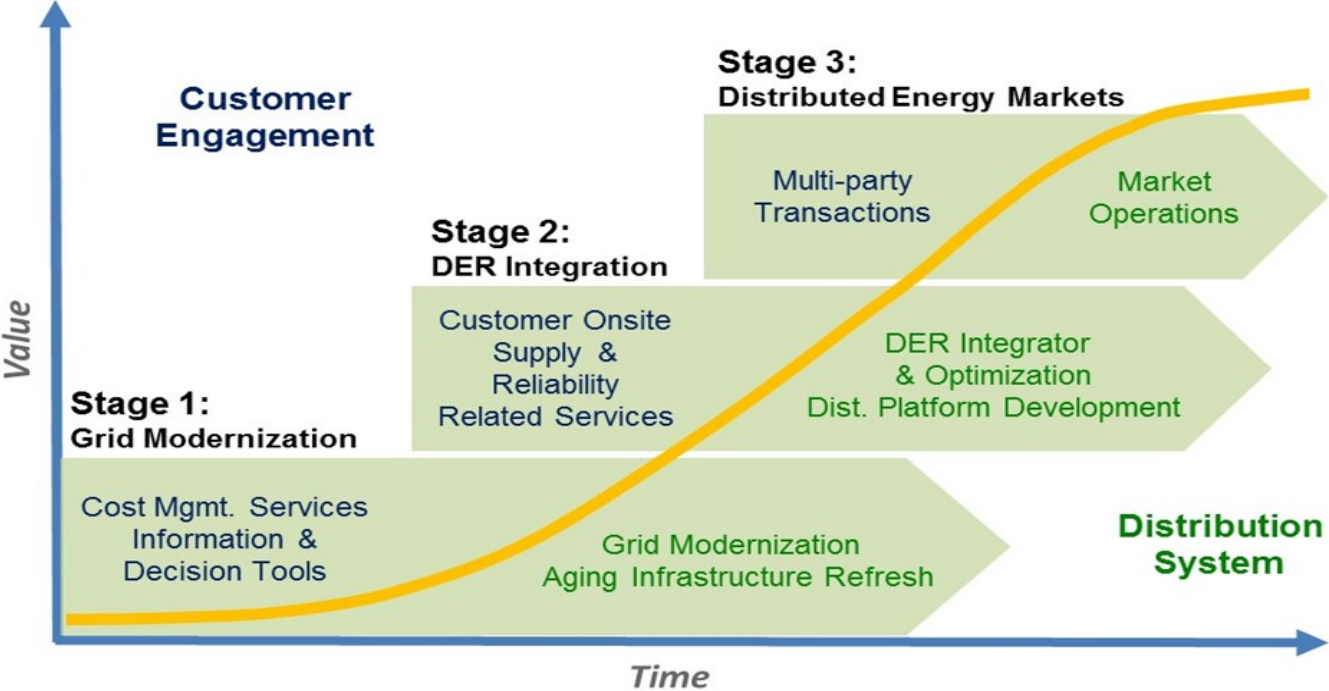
Customer Engagement

Stage 3:
Distributed Energy Markets

Multi-party Transactions

Market Operations

Stage 2:
DER Integration

Customer Onsite Supply & Reliability Related Services

DER Integrator & Optimization Dist. Platform Development

Value

Stage 1:
Grid Modernization

Cost Mgmt. Services Information & Decision Tools

Grid Modernization Aging Infrastructure Refresh

Distribution System

Time